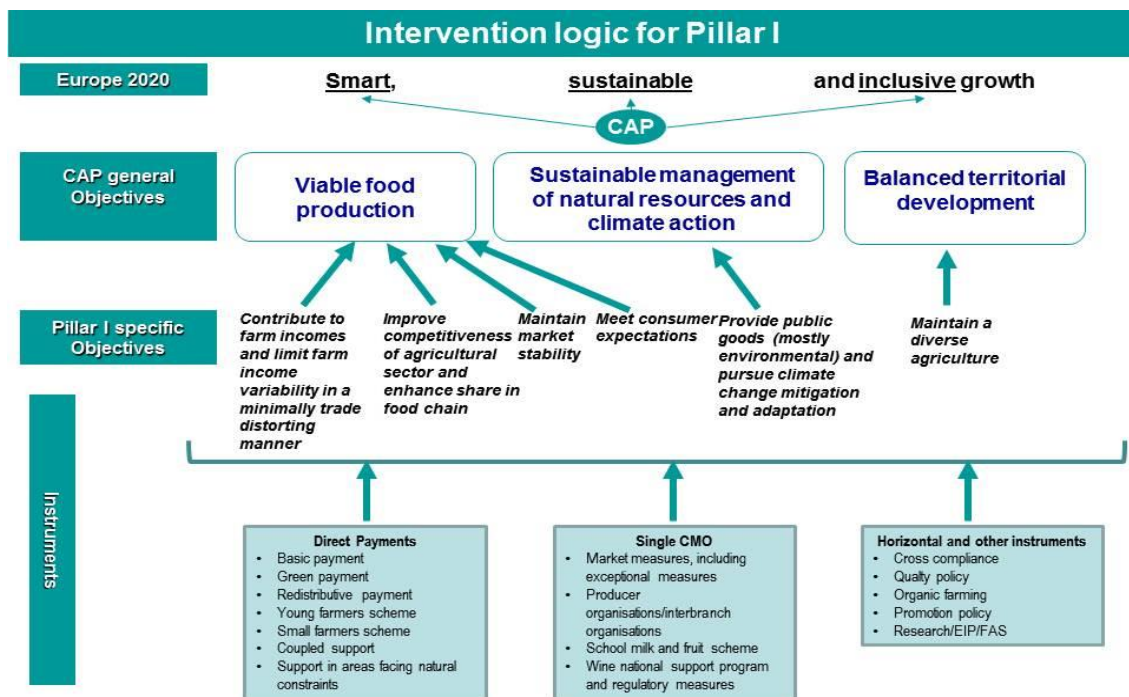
Intervention logic for Pillar I

Europe 2020

Smart, sustainable and inclusive growth

CAP

CAP general Objectives

Viable food production

Sustainable management of natural resources and climate action

Balanced territorial development

Pillar I specific Objectives

Contribute to farm incomes and limit farm income variability in a minimally trade distorting manner

Improve competitiveness of agricultural sector and enhance share in food chain

Maintain market stability

Meet consumer expectations

Provide public goods (mostly environmental) and pursue climate change mitigation and adaptation

Maintain a diverse agriculture

Instruments

Direct Payments
- Basic payment
- Green payment
- Redistributive payment
- Young farmers scheme
- Small farmers scheme
- Coupled support
- Support in areas facing natural constraints

Single CMO
- Market measures, including exceptional measures
- Producer organisations/interbranch organisations
- School milk and fruit scheme
- Wine national support program and regulatory measures

Horizontal and other instruments
- Cross compliance
- Qualty policy
- Organic farming
- Promotion policy
- Research/EIP/FAS